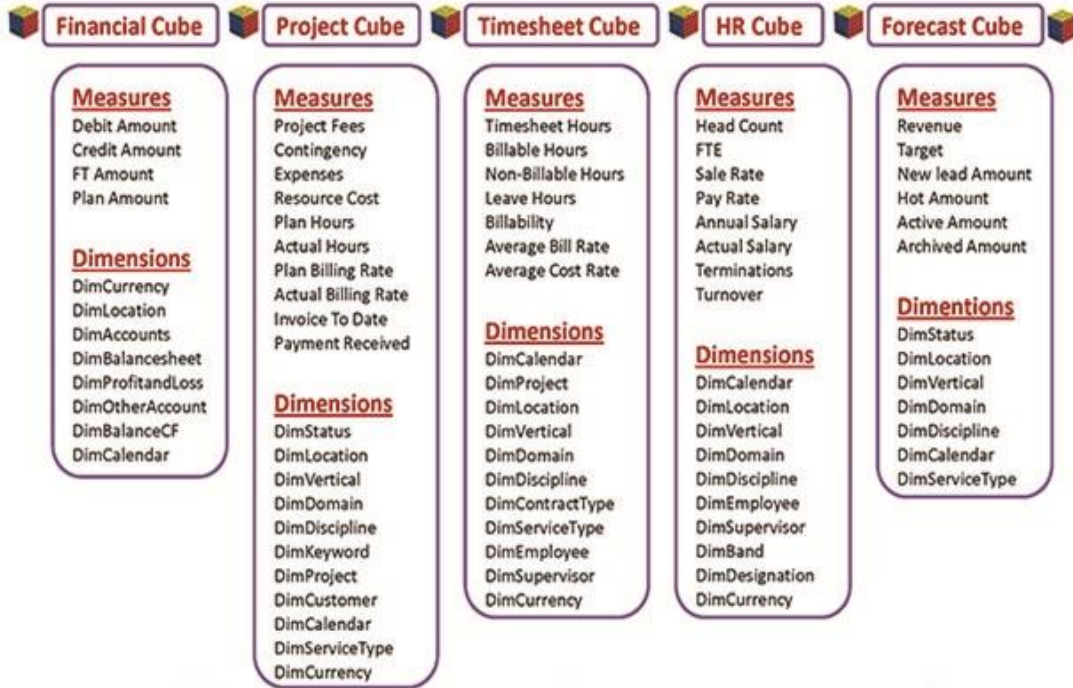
Financial Cube

Measures
Debit Amount
Credit Amount
FT Amount
Plan Amount

Dimensions
DimCurrency
DimLocation
DimAccounts
DimBalancesheet
DimProfitandLoss
DimOtherAccount
DimBalanceCF
DimCalendar

Project Cube

Measures
Project Fees
Contingency
Expenses
Resource Cost
Plan Hours
Actual Hours
Plan Billing Rate
Actual Billing Rate
Invoice To Date
Payment Received

Dimensions
DimStatus
DimLocation
DimVertical
DimDomain
DimDiscipline
DimKeyword
DimProject
DimCustomer
DimCalendar
DimServiceType
DimCurrency

Timesheet Cube

Measures
Timesheet Hours
Billable Hours
Non-Billable Hours
Leave Hours
Billability
Average Bill Rate
Average Cost Rate

Dimensions
DimCalendar
DimProject
DimLocation
DimVertical
DimDomain
DimDiscipline
DimContractType
DimServiceType
DimEmployee
DimSupervisor
DimCurrency

HR Cube

Measures
Head Count
FTE
Sale Rate
Pay Rate
Annual Salary
Actual Salary
Terminations
Turnover

Dimensions
DimCalendar
DimLocation
DimVertical
DimDomain
DimDiscipline
DimEmployee
DimSupervisor
DimBand
DimDesignation
DimCurrency

Forecast Cube

Measures
Revenue
Target
New lead Amount
Hot Amount
Active Amount
Archived Amount

Dimentions
DimStatus
DimLocation
DimVertical
DimDomain
DimDiscipline
DimCalendar
DimServiceType